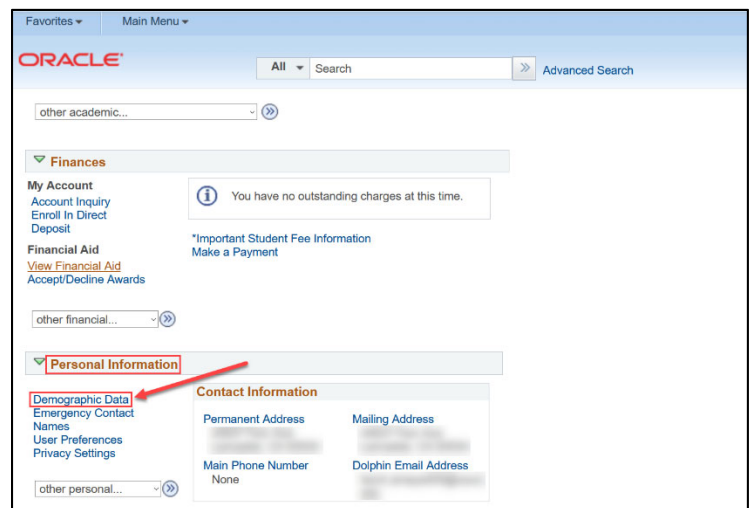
Favorites ▾ Main Menu ▾

ORACLE

All ▾ Search

Advanced Search

other academic...

Finances

My Account
Account Inquiry
Enroll In Direct Deposit

Financial Aid
View Financial Aid
Accept/Decline Awards

You have no outstanding charges at this time.

*Important Student Fee Information
Make a Payment

other financial...

Personal Information

Demographic Data
Emergency Contact
Names
User Preferences
Privacy Settings

other personal...

Contact Information

Permanent Address
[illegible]

Mailing Address
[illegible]

Main Phone Number
None

Dolphin Email Address
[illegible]